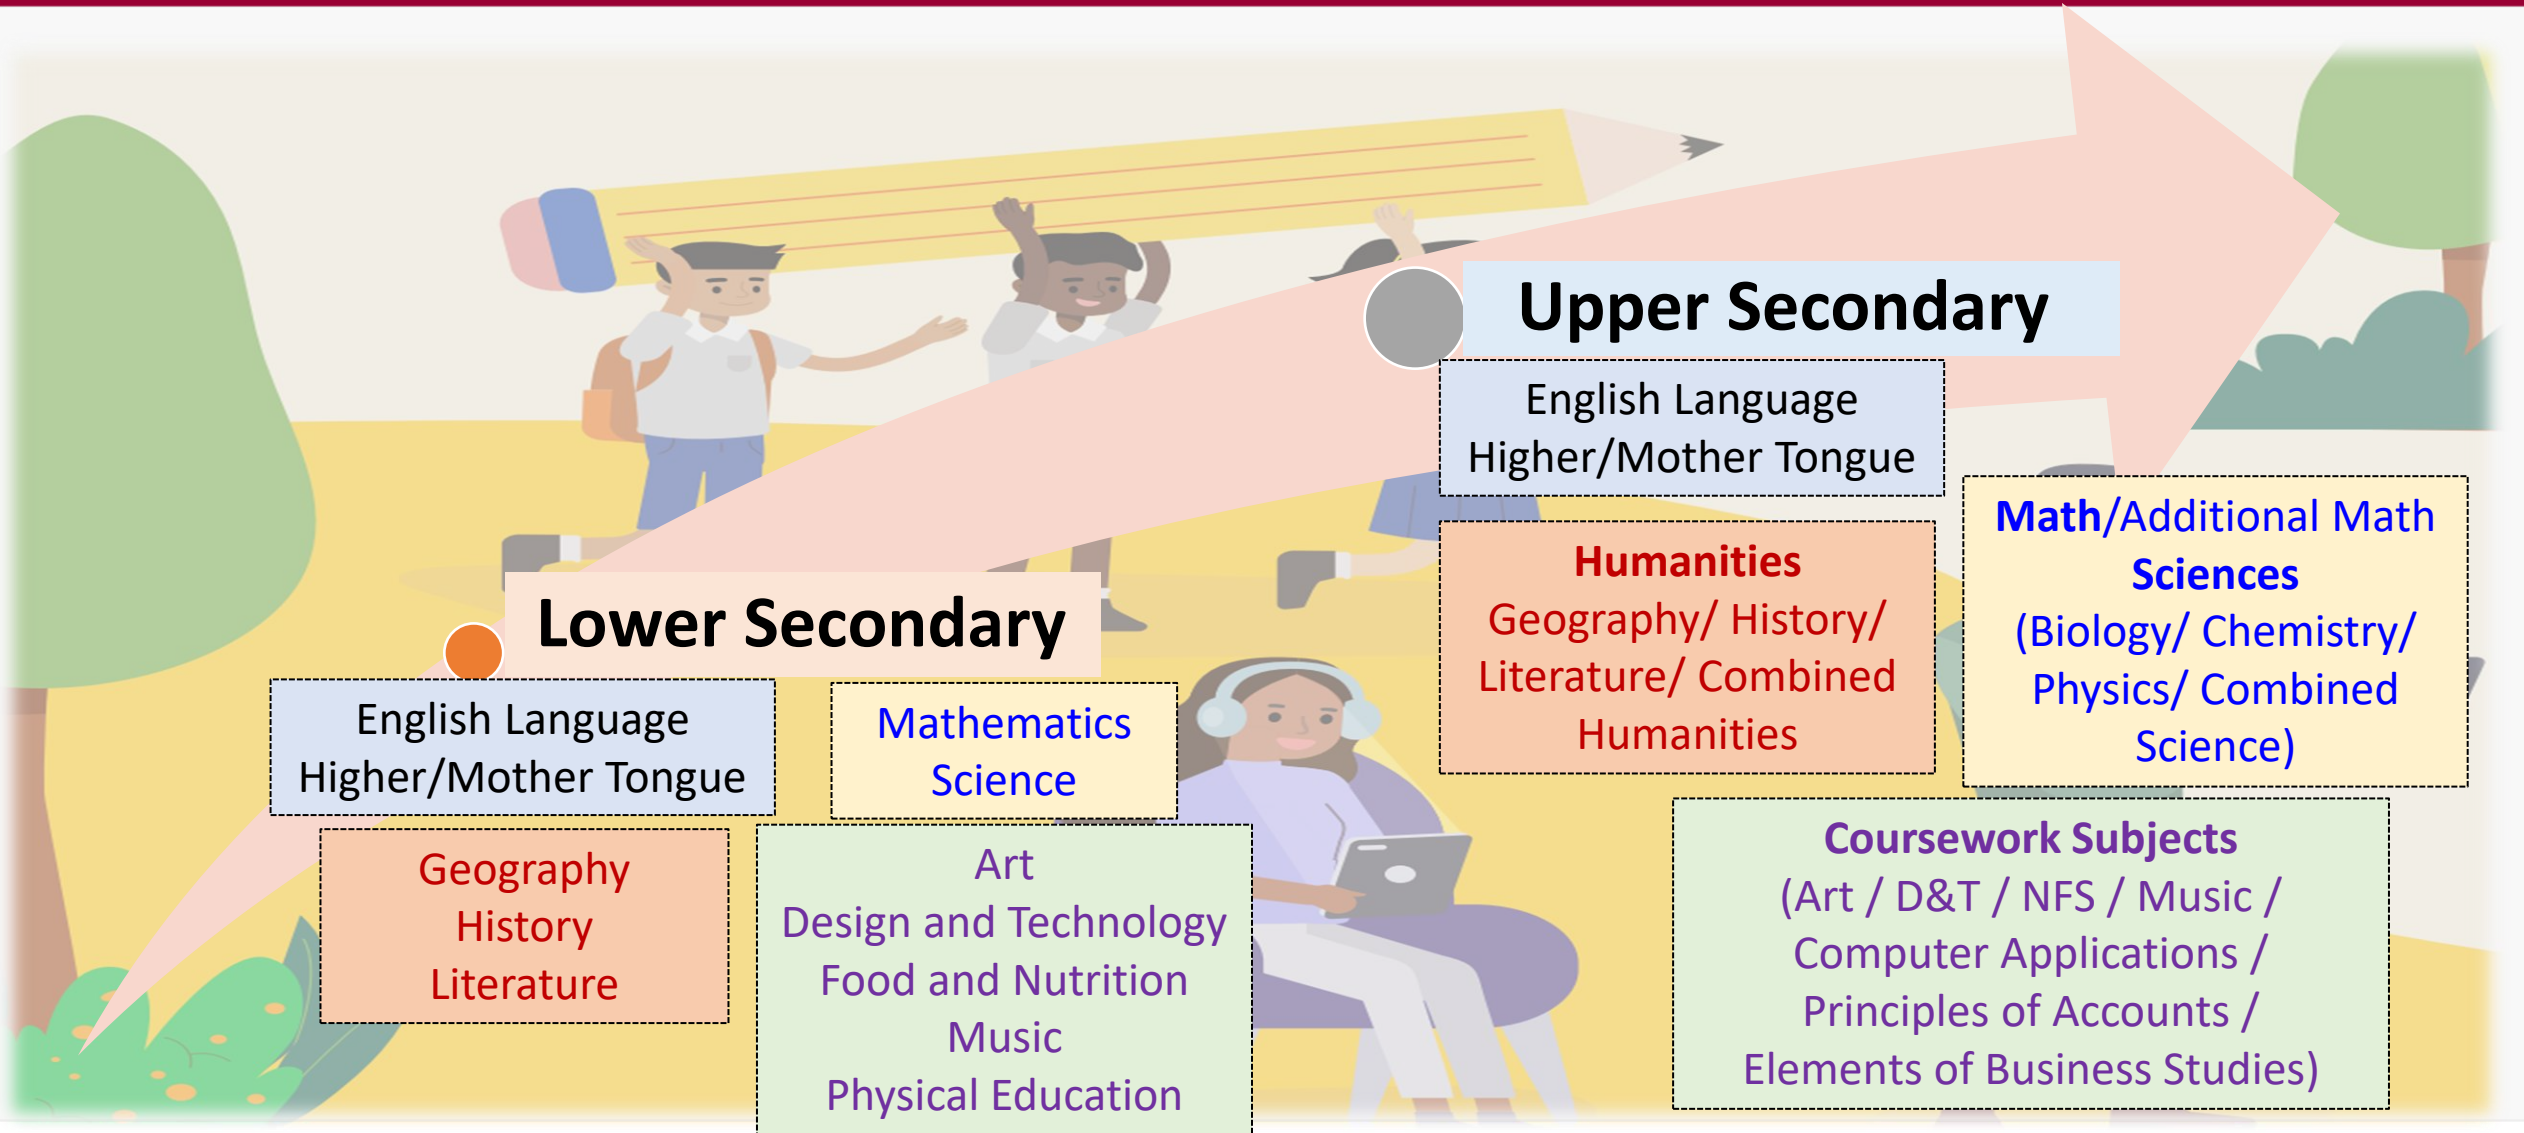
Upper Secondary

English Language
Higher/Mother Tongue

Humanities
Geography/ History/ Literature/ Combined Humanities

Math/Additional Math
Sciences
(Biology/ Chemistry/ Physics/ Combined Science)

Coursework Subjects
(Art / D&T / NFS / Music / Computer Applications / Principles of Accounts / Elements of Business Studies)

Lower Secondary

English Language
Higher/Mother Tongue

Mathematics
Science

Geography
History
Literature

Art
Design and Technology
Food and Nutrition
Music
Physical Education